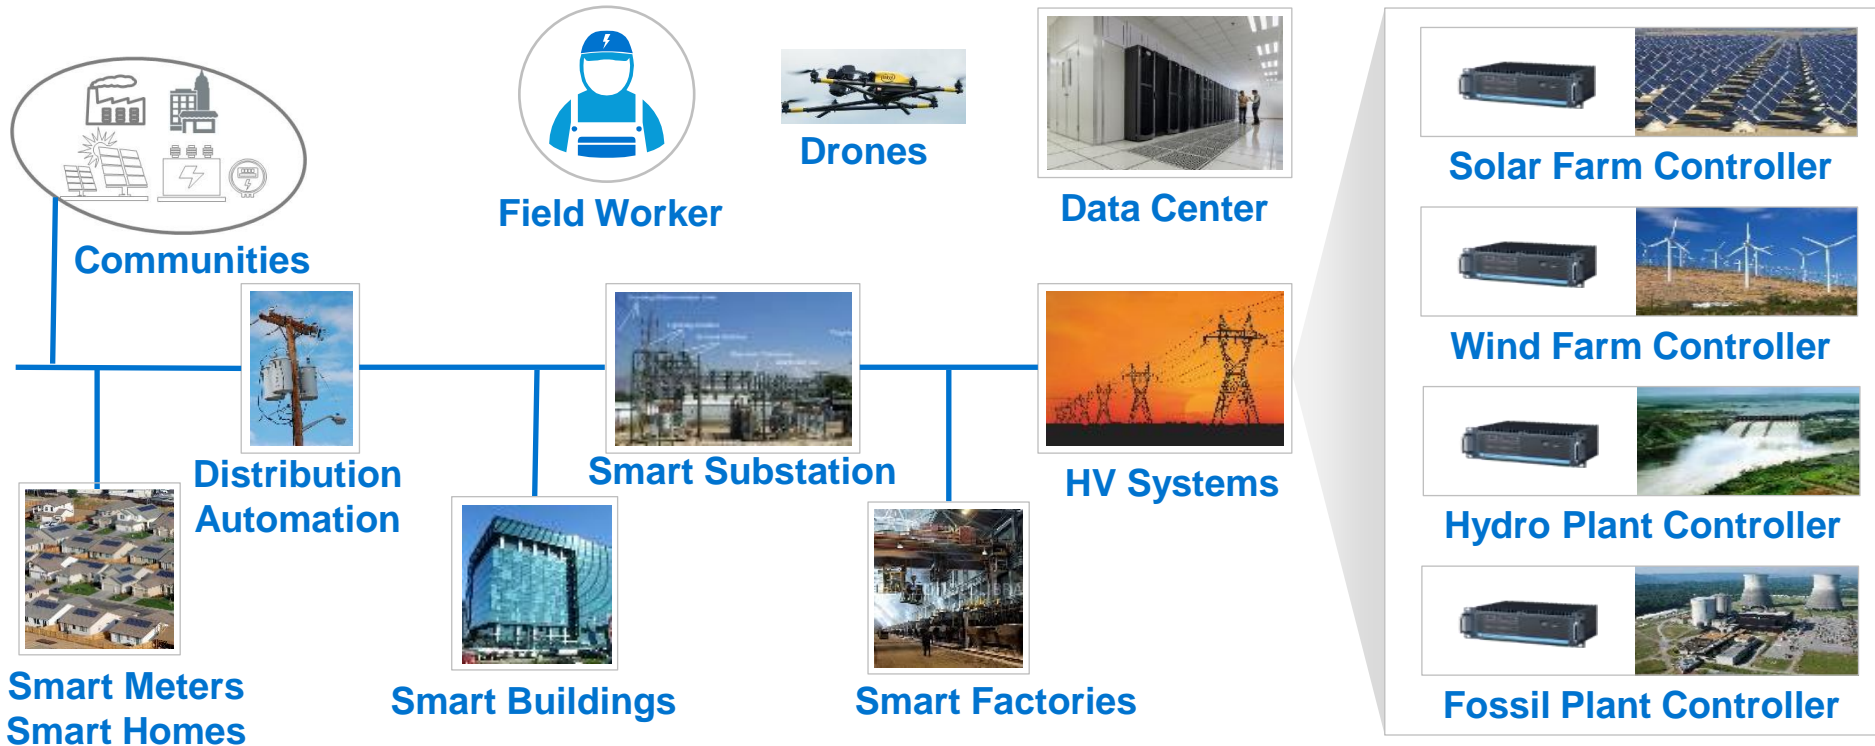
Communities

Field Worker

Drones

Data Center

Solar Farm Controller

Wind Farm Controller

Hydro Plant Controller

Fossil Plant Controller

Distribution Automation

Smart Substation

HV Systems

Smart Meters
Smart Homes

Smart Buildings

Smart Factories